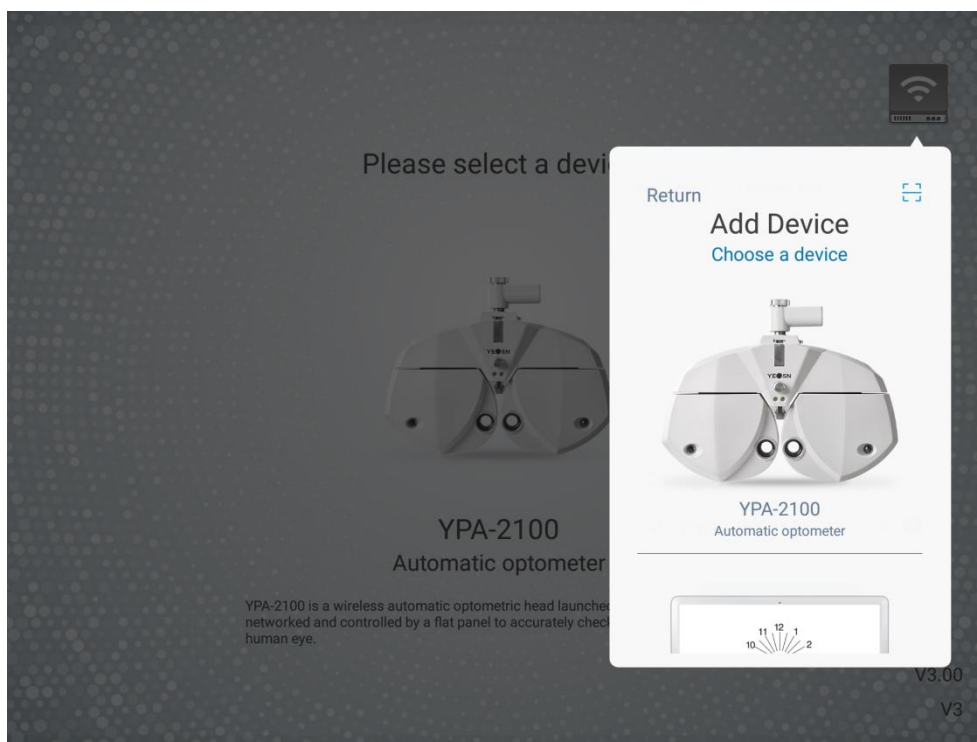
Please select a devi

YPA-2100
Automatic optometer

YPA-2100 is a wireless automatic optometric head launched networked and controlled by a flat panel to accurately check human eye.

Return
Add Device
Choose a device

YPA-2100
Automatic optometer

11 12 1
10 2

V3.00
V3